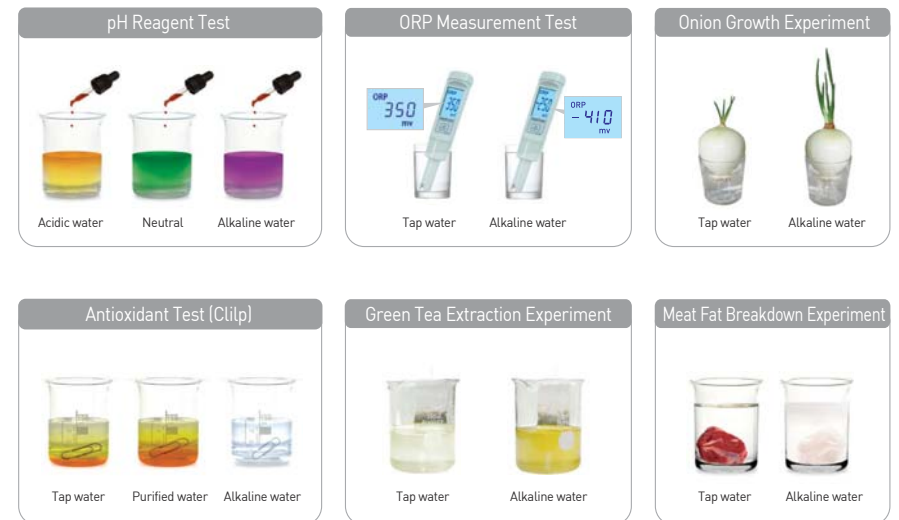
pH Reagent Test

Acidic water Neutral Alkaline water

ORP Measurement Test

ORP 350 mv

ORP -410 mv

Tap water Alkaline water

Onion Growth Experiment

Tap water Alkaline water

Antioxidant Test (Clilp)

Tap water Purified water Alkaline water

Green Tea Extraction Experiment

Tap water Alkaline water

Meat Fat Breakdown Experiment

Tap water Alkaline water